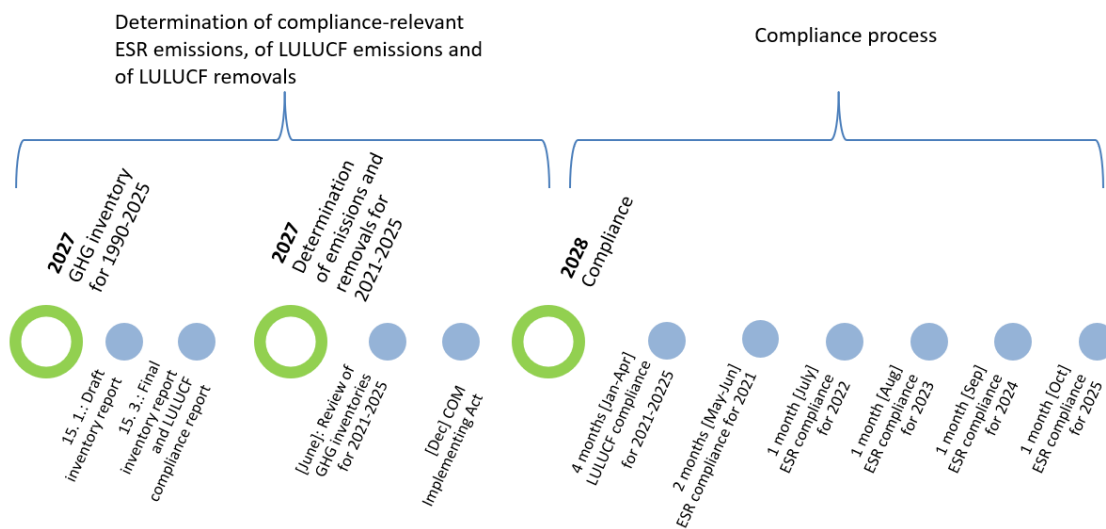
Determination of compliance-relevant ESR emissions, of LULUCF emissions and of LULUCF removals

Compliance process

**2027** GHG inventory for 1990-2025

**2027** Determination of emissions and removals for 2021-2025

**2028** Compliance

15. 1.: Draft inventory report

15. 3.: Final inventory report and LULUCF compliance report

[June]: Review of GHG inventories for 2021-2025

[Dec] COM Implementing Act

4 months [Jan-Apr] LULUCF compliance for 2021-20225

2 months [May-Jun] ESR compliance for 2021

1 month [July] ESR compliance for 2022

1 month [Aug] ESR compliance for 2023

1 month [Sep] ESR compliance for 2024

1 month [Oct] ESR compliance for 2025